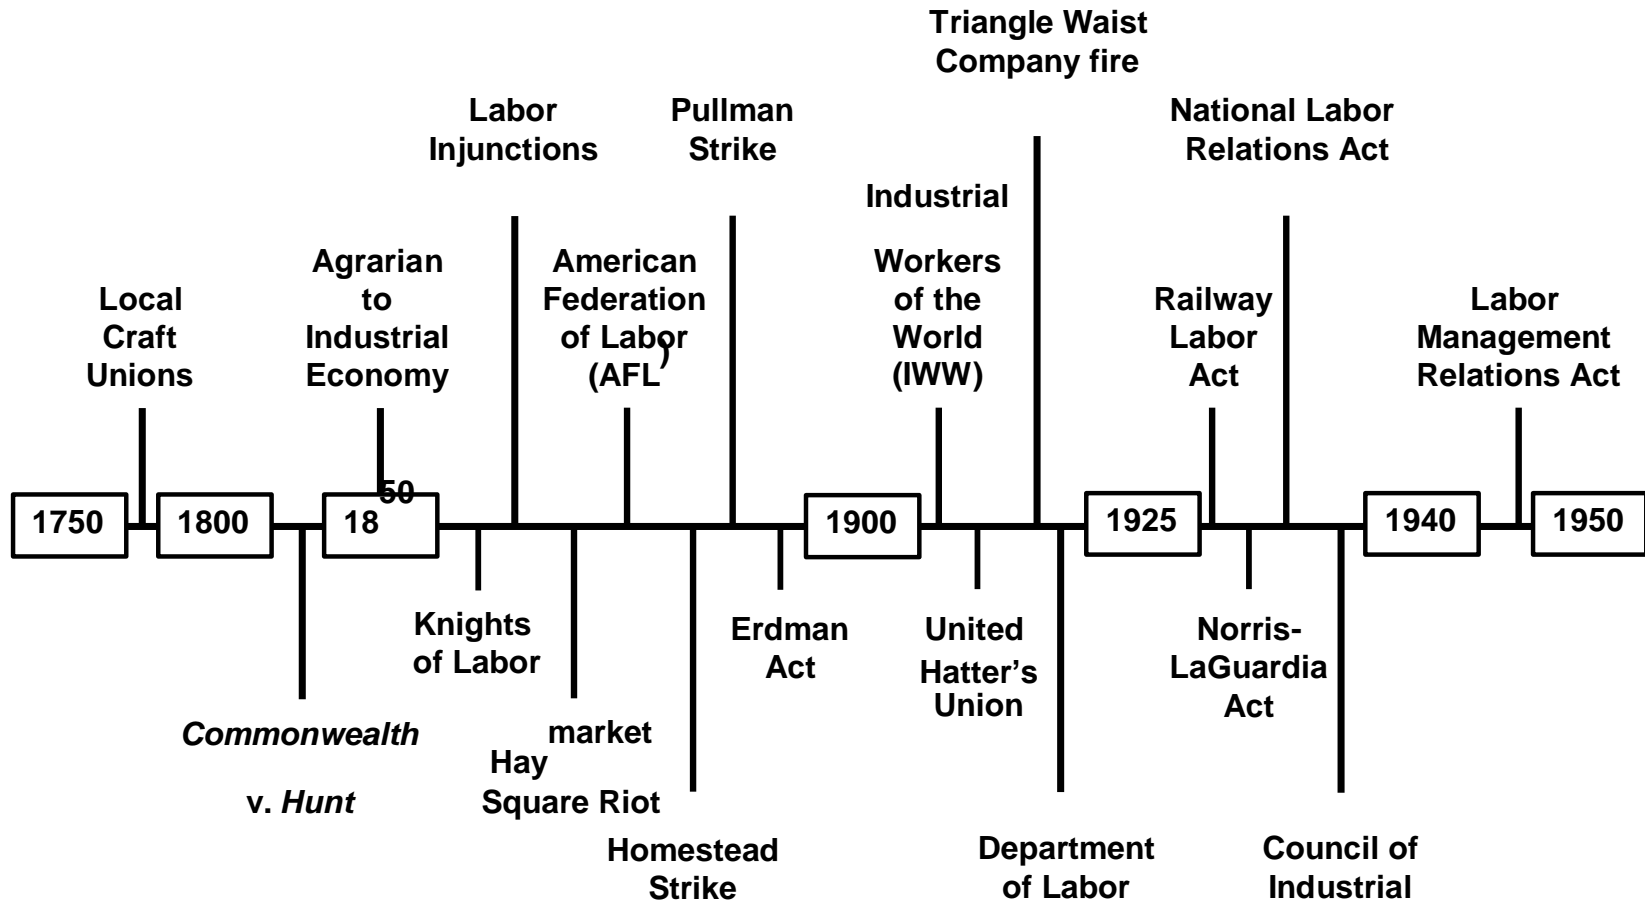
Triangle Waist Company fire

Labor Injunctions

Pullman Strike

National Labor Relations Act

Industrial

Agrarian to Industrial Economy

American Federation of Labor (AFL)

Workers of the World (IWW)

Railway Labor Act

Labor Management Relations Act

Local Craft Unions

1750

1800

1850

1900

1925

1940

1950

Knights of Labor

Erdman Act

United Hatter's Union

Norris-LaGuardia Act

*Commonwealth* v. *Hunt*

market Hay Square Riot

Homestead Strike

Department of Labor

Council of Industrial